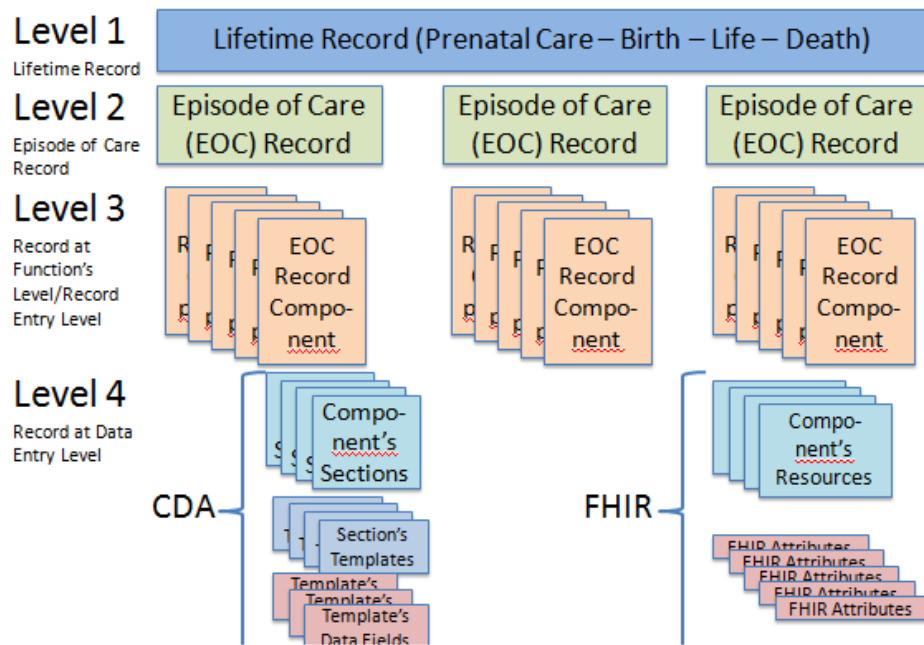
Level 1
Lifetime Record

Lifetime Record (Prenatal Care – Birth – Life – Death)

Level 2
Episode of Care Record

Episode of Care (EOC) Record

Episode of Care (EOC) Record

Episode of Care (EOC) Record

Level 3
Record at Function's Level/Record Entry Level

EOC Record Component

EOC Record Component

EOC Record Component

Level 4
Record at Data Entry Level

CDA

Component's Sections

Section's Templates

Template's
Template's
Template's Data Fields

FHIR

Component's Resources

FHIR Attributes
FHIR Attributes
FHIR Attributes
FHIR Attributes
FHIR Attributes